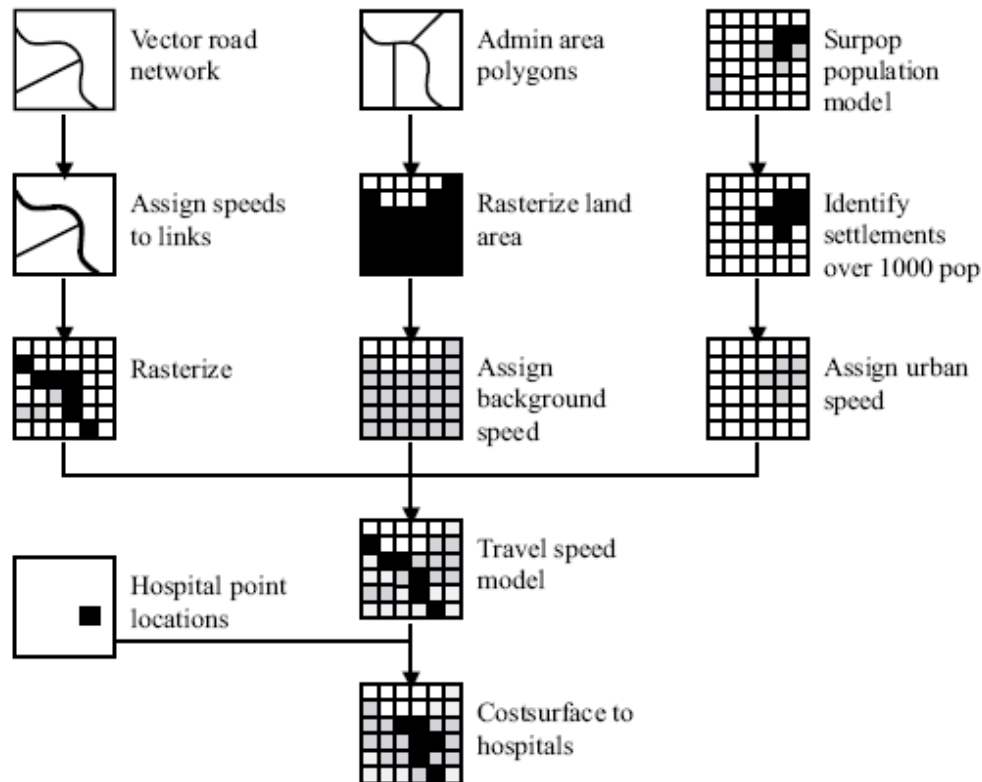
Vector road network

Admin area polygons

Surpop population model

Assign speeds to links

Rasterize land area

Identify settlements over 1000 pop

Rasterize

Assign background speed

Assign urban speed

Travel speed model

Hospital point locations

Costsurface to hospitals